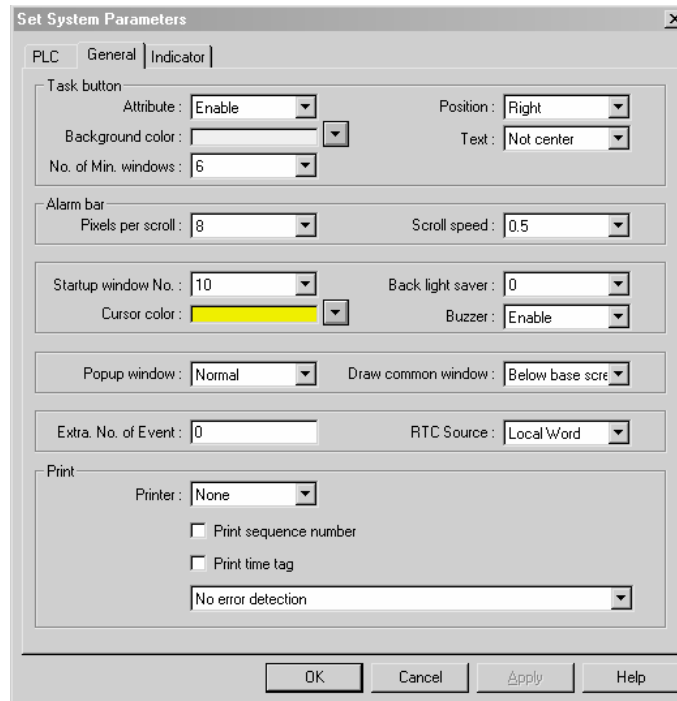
Set System Parameters

PLC | General | Indicator

Task button

Attribute : Enable

Position : Right

Background color :

Text : Not center

No. of Min. windows : 6

Alarm bar

Pixels per scroll : 8

Scroll speed : 0.5

Startup window No. : 10

Back light saver : 0

Cursor color :

Buzzer : Enable

Popup window : Normal

Draw common window : Below base scre

Extra. No. of Event : 0

RTC Source : Local Word

Print

Printer : None

Print sequence number

Print time tag

No error detection

OK | Cancel | Apply | Help